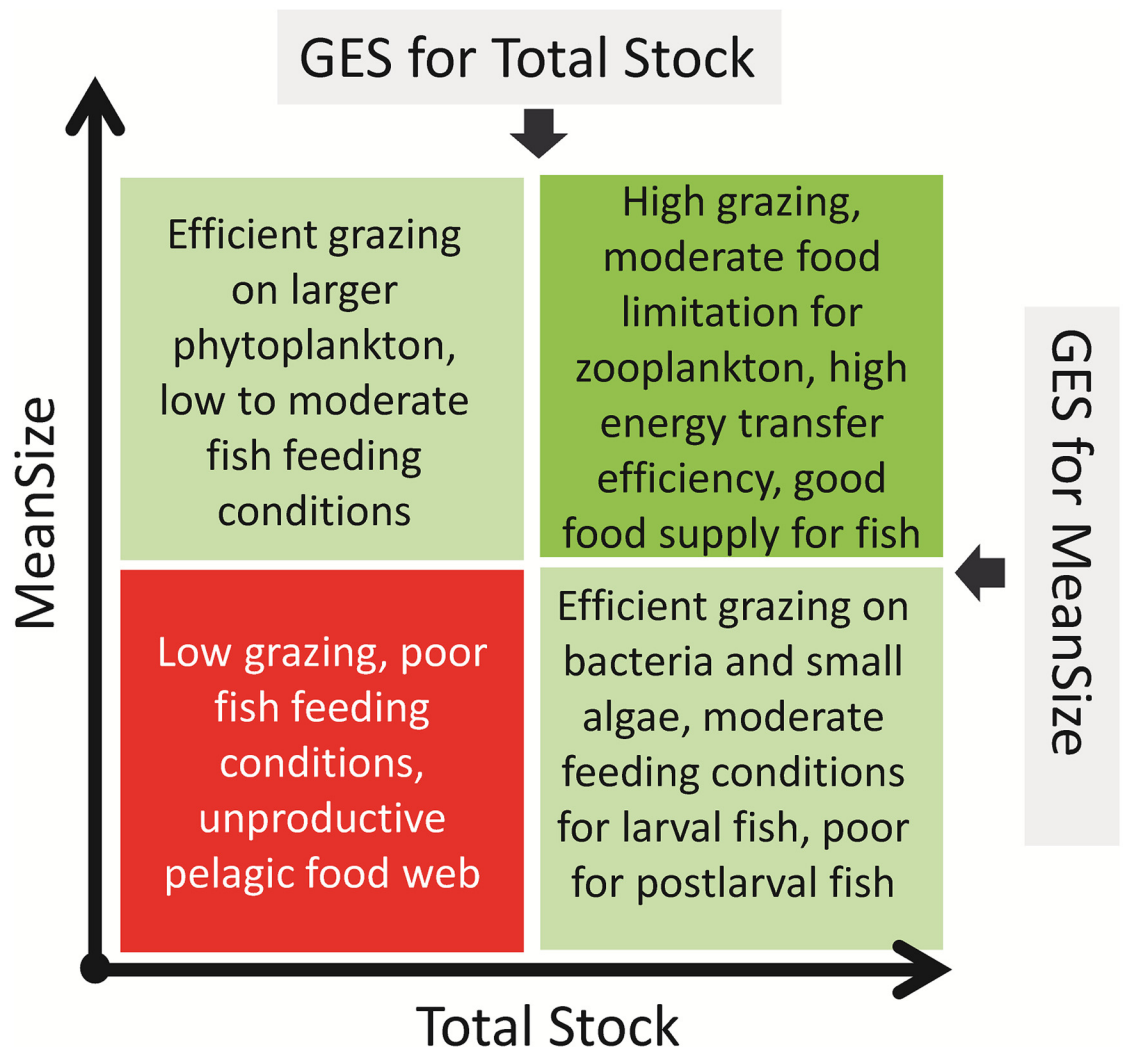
GES for Total Stock

MeanSize

Efficient grazing on larger phytoplankton, low to moderate fish feeding conditions

High grazing, moderate food limitation for zooplankton, high energy transfer efficiency, good food supply for fish

GES for MeanSize

Low grazing, poor fish feeding conditions, unproductive pelagic food web

Efficient grazing on bacteria and small algae, moderate feeding conditions for larval fish, poor for postlarval fish

Total Stock